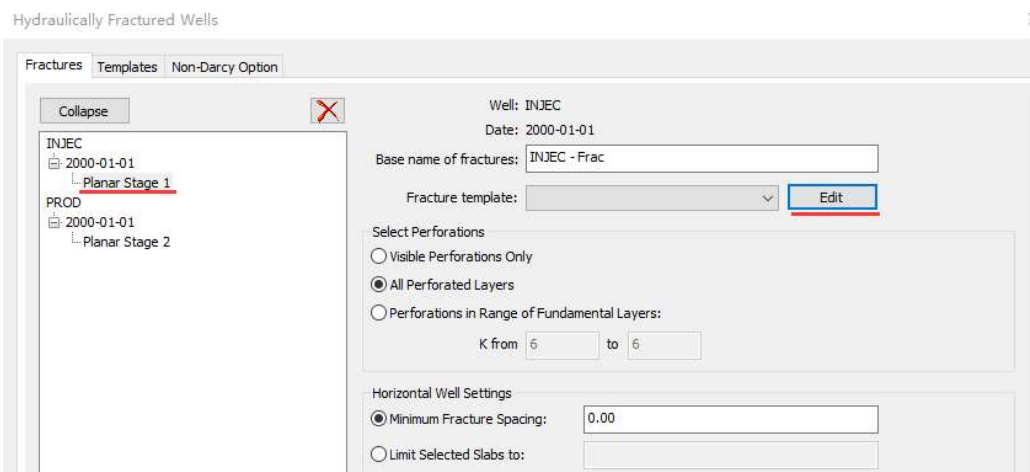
Hydraulically Fractured Wells

Fractures | Templates | Non-Darcy Option

Collapse

INJEC
2000-01-01
Planar Stage 1
PROD
2000-01-01
Planar Stage 2

Well: INJEC
Date: 2000-01-01
Base name of fractures: INJEC - Frac
Fracture template:
Edit

Select Perforations
Visible Perforations Only
All Perforated Layers
Perforations in Range of Fundamental Layers:
K from 6 to 6

Horizontal Well Settings
Minimum Fracture Spacing: 0.00
Limit Selected Slabs to: